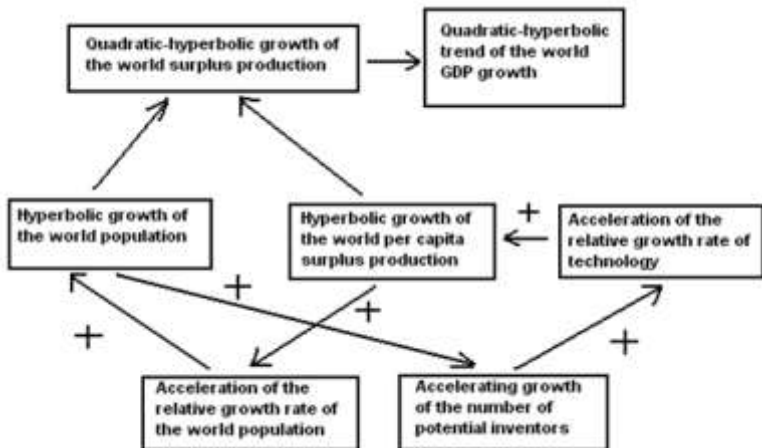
Quadratic-hyperbolic growth of the world surplus production

Quadratic-hyperbolic trend of the world GDP growth

Hyperbolic growth of the world population

Hyperbolic growth of the world per capita surplus production

+

Acceleration of the relative growth rate of technology

+

+

+

+

Acceleration of the relative growth rate of the world population

Accelerating growth of the number of potential inventors